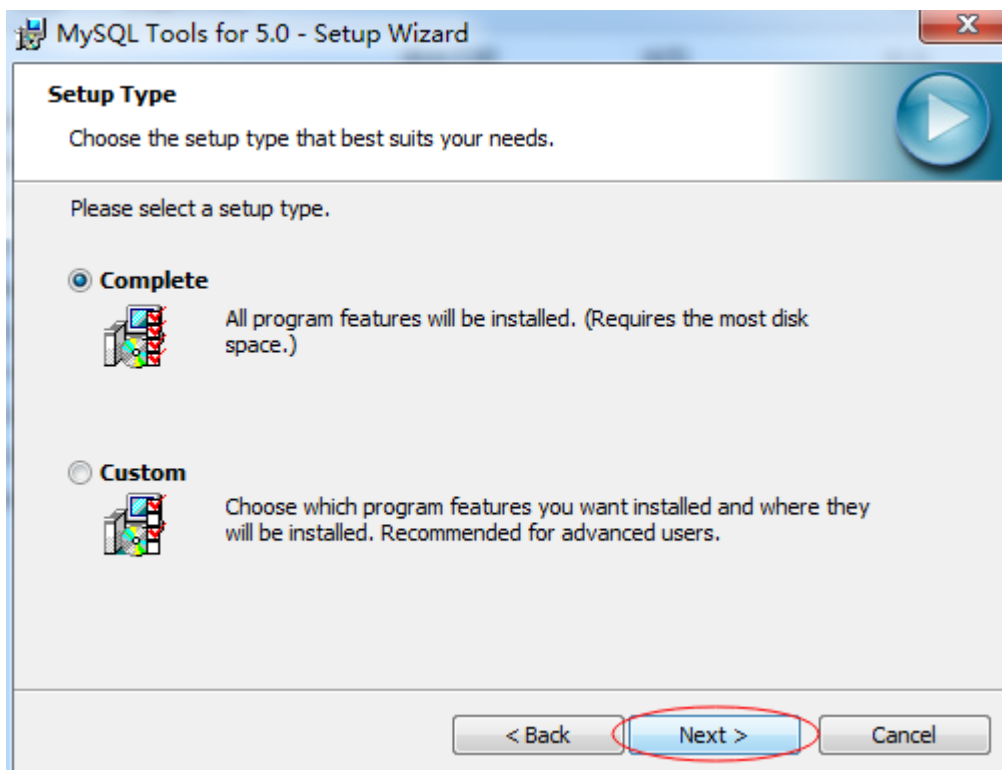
MySQL Tools for 5.0 - Setup Wizard

Setup Type

Choose the setup type that best suits your needs.

Please select a setup type.

Complete

All program features will be installed. (Requires the most disk space.)

Custom

Choose which program features you want installed and where they will be installed. Recommended for advanced users.

< Back

Next >

Cancel